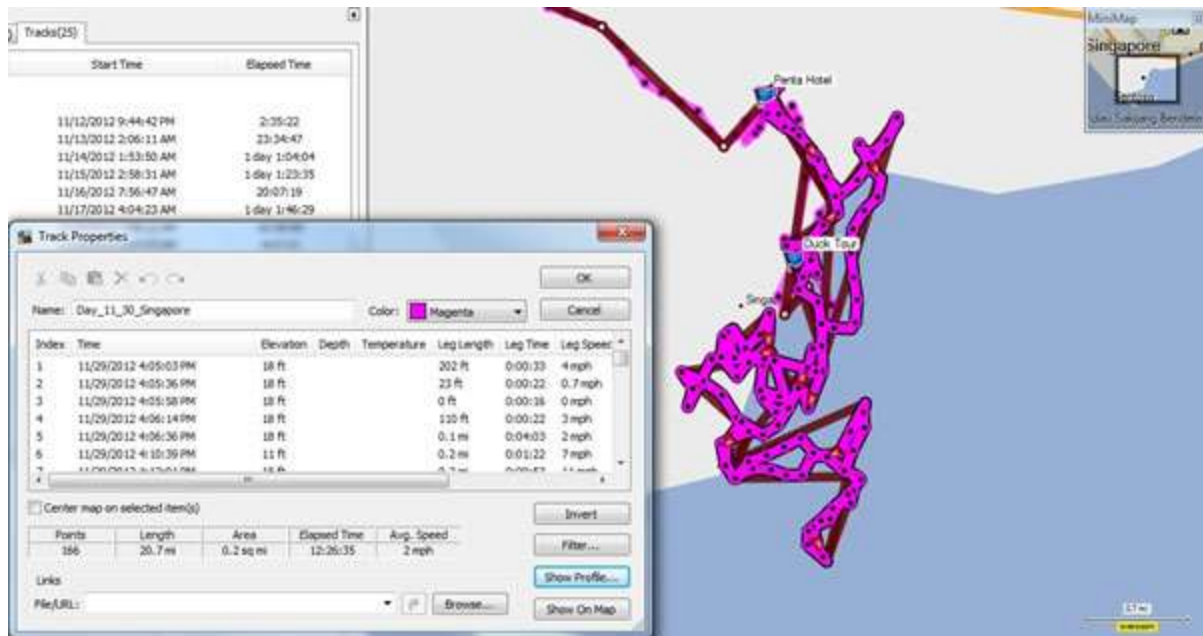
Tracks(25)

| Start Time | Elapsed Time |
|---|---|
| 11/12/2012 9:44:42 PM | 2:35:22 |
| 11/13/2012 2:06:11 AM | 23:34:47 |
| 11/14/2012 1:53:50 AM | 1 day 1:04:04 |
| 11/15/2012 2:58:31 AM | 1 day 1:23:35 |
| 11/16/2012 7:56:47 AM | 20:07:19 |
| 11/17/2012 4:04:23 AM | 1 day 1:46:29 |

Penta Hotel

Duck Tour

Singa

MiniMap

Singapore

Sentosa

Track Properties

OK

Cancel

Name: Day_11_30_Singapore

Color: Magenta

| Index | Time | Elevation | Depth | Temperature | Leg Length | Leg Time | Leg Speed |
|---|---|---|---|---|---|---|---|
| 1 | 11/29/2012 4:05:03 PM | 18 ft | | | 202 ft | 0:00:33 | 4 mph |
| 2 | 11/29/2012 4:05:36 PM | 18 ft | | | 23 ft | 0:00:22 | 0.7 mph |
| 3 | 11/29/2012 4:05:58 PM | 18 ft | | | 0 ft | 0:00:16 | 0 mph |
| 4 | 11/29/2012 4:06:14 PM | 18 ft | | | 110 ft | 0:00:22 | 3 mph |
| 5 | 11/29/2012 4:06:36 PM | 18 ft | | | 0.1 mi | 0:04:03 | 2 mph |
| 6 | 11/29/2012 4:10:39 PM | 11 ft | | | 0.2 mi | 0:01:22 | 7 mph |
| 7 | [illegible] | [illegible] | | | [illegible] | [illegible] | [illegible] |

Center map on selected item(s)

| Points | Length | Area | Elapsed Time | Avg. Speed |
|---|---|---|---|---|
| 166 | 20.7 mi | 0.2 sq mi | 12:26:35 | 2 mph |

Invert

Filter...

Show Profile...

Links

File/URL:

Browse...

Show On Map